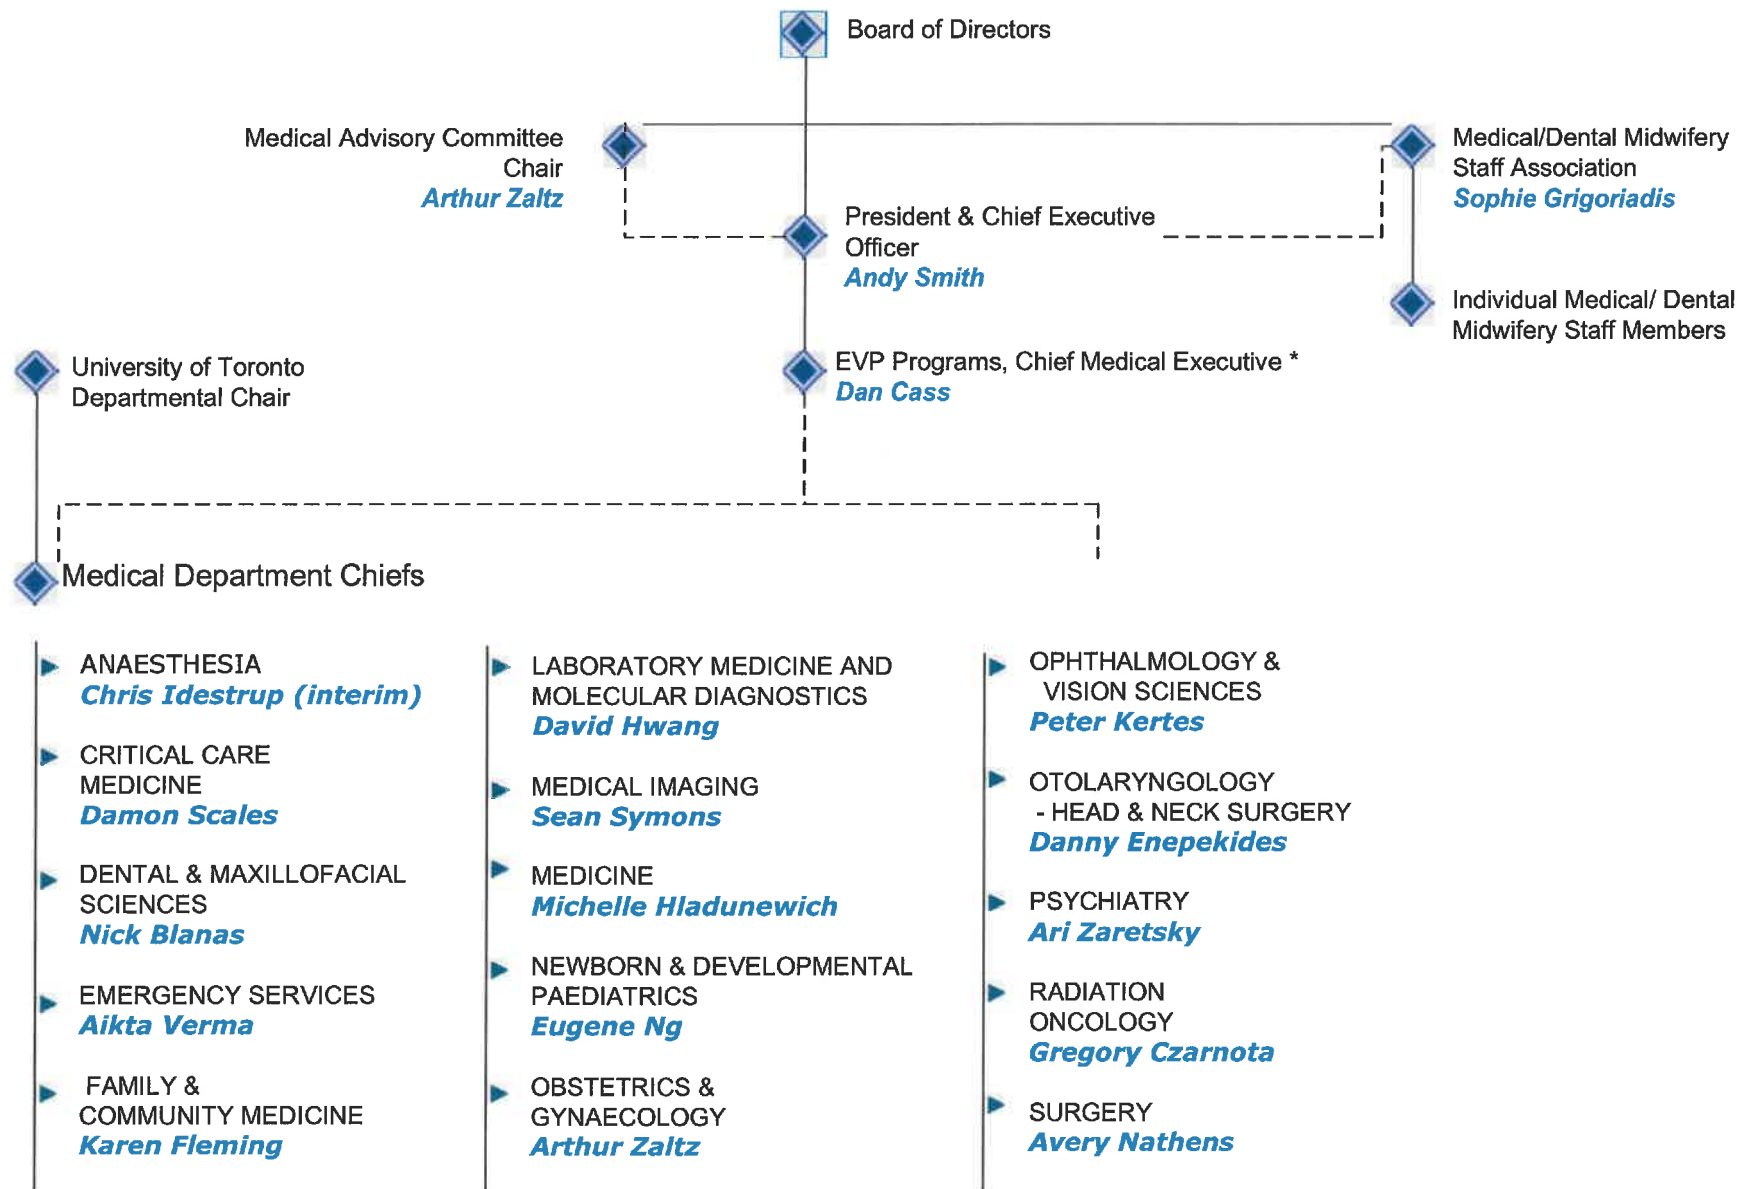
Board of Directors

Medical Advisory Committee Chair
Arthur Zaltz

Medical/Dental Midwifery Staff Association
Sophie Grigoriadis

President & Chief Executive Officer
Andy Smith

Individual Medical/ Dental Midwifery Staff Members

University of Toronto Departmental Chair

EVP Programs, Chief Medical Executive *
Dan Cass

Medical Department Chiefs

ANAESTHESIA
Chris Idestrup (interim)

CRITICAL CARE MEDICINE
Damon Scales

DENTAL & MAXILLOFACIAL SCIENCES
Nick Blanas

EMERGENCY SERVICES
Aikta Verma

FAMILY & COMMUNITY MEDICINE
Karen Fleming

LABORATORY MEDICINE AND MOLECULAR DIAGNOSTICS
David Hwang

MEDICAL IMAGING
Sean Symons

MEDICINE
Michelle Hladunewich

NEWBORN & DEVELOPMENTAL PAEDIATRICS
Eugene Ng

OBSTETRICS & GYNAECOLOGY
Arthur Zaltz

OPHTHALMOLOGY & VISION SCIENCES
Peter Kertes

OTOLARYNGOLOGY - HEAD & NECK SURGERY
Danny Enepekides

PSYCHIATRY
Ari Zaretsky

RADIATION ONCOLOGY
Gregory Czarnota

SURGERY
Avery Nathens